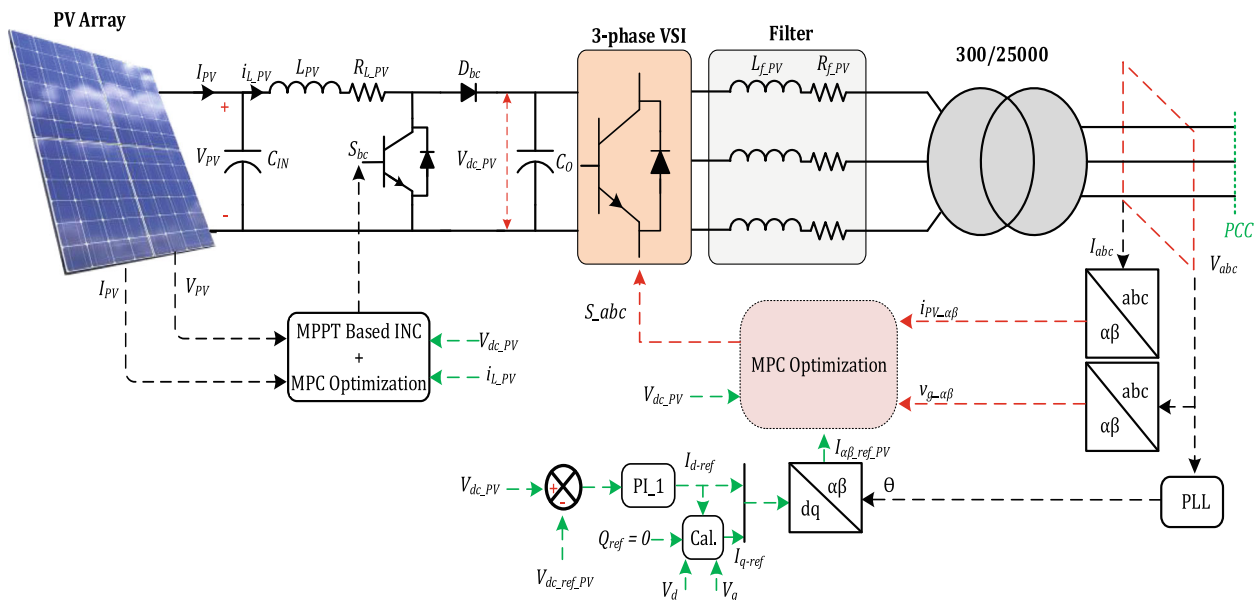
PV Array

$I_{PV}$ $i_{L\_PV}$ $L_{PV}$ $R_{L\_PV}$ $D_{bc}$

+

$V_{PV}$ $C_{IN}$ $S_{bc}$ $V_{dc\_PV}$ $C_O$

-

3-phase VSI

Filter

$L_{f\_PV}$ $R_{f\_PV}$

300/25000

PCC

$I_{abc}$ $V_{abc}$

$I_{PV}$ $V_{PV}$

MPPT Based INC + MPC Optimization

$V_{dc\_PV}$

$i_{L\_PV}$

S_abc

$i_{PV\_\alpha\beta}$

MPC Optimization

$V_{dc\_PV}$

$v_{g\_\alpha\beta}$

abc αβ

abc αβ

$I_{\alpha\beta\_ref\_PV}$

$V_{dc\_PV}$ + -

PI_1

$I_{d\text{-}ref}$

αβ dq

θ

PLL

$Q_{ref} = 0$

Cal.

$I_{q\text{-}ref}$

$V_{dc\_ref\_PV}$

$V_d$ $V_a$